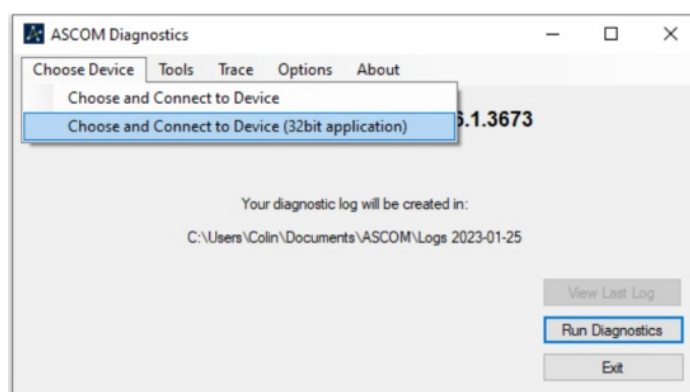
ASCOM Diagnostics

Choose Device Tools Trace Options About

Choose and Connect to Device

Choose and Connect to Device (32bit application)

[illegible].1.3673

Your diagnostic log will be created in:

C:\Users\Colin\Documents\ASCOM\Logs 2023-01-25

View Last Log

Run Diagnostics

Exit